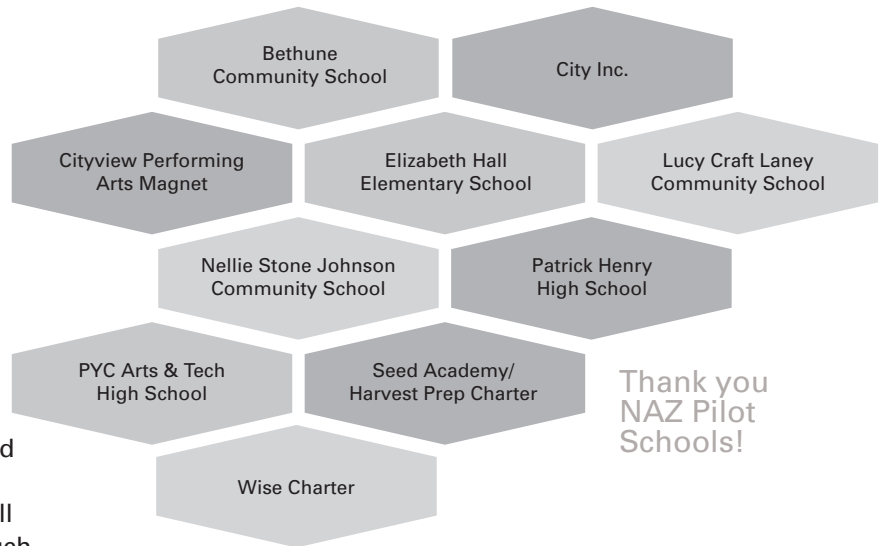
Bethune Community School

City Inc.

Cityview Performing Arts Magnet

Elizabeth Hall Elementary School

Lucy Craft Laney Community School

Nellie Stone Johnson Community School

Patrick Henry High School

PYC Arts & Tech High School

Seed Academy/ Harvest Prep Charter

Thank you NAZ Pilot Schools!

Wise Charter

d

ll

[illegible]